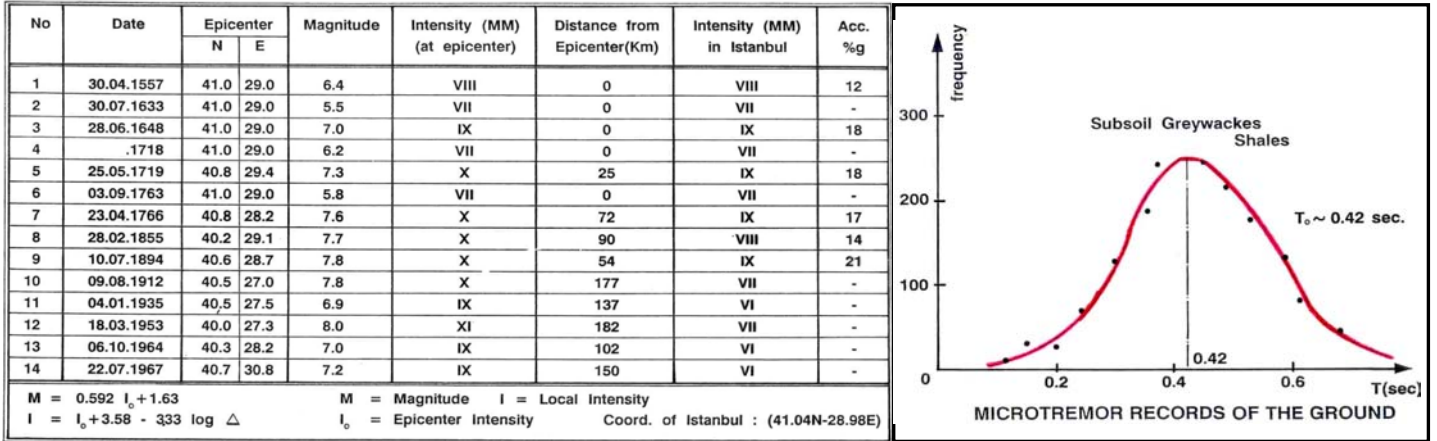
| No | Date | Epicenter N | Epicenter E | Magnitude | Intensity (MM) (at epicenter) | Distance from Epicenter(Km) | Intensity (MM) in Istanbul | Acc. %g |
|---|---|---|---|---|---|---|---|---|
| 1 | 30.04.1557 | 41.0 | 29.0 | 6.4 | VIII | 0 | VIII | 12 |
| 2 | 30.07.1633 | 41.0 | 29.0 | 5.5 | VII | 0 | VII | - |
| 3 | 28.06.1648 | 41.0 | 29.0 | 7.0 | IX | 0 | IX | 18 |
| 4 | .1718 | 41.0 | 29.0 | 6.2 | VII | 0 | VII | - |
| 5 | 25.05.1719 | 40.8 | 29.4 | 7.3 | X | 25 | IX | 18 |
| 6 | 03.09.1763 | 41.0 | 29.0 | 5.8 | VII | 0 | VII | - |
| 7 | 23.04.1766 | 40.8 | 28.2 | 7.6 | X | 72 | IX | 17 |
| 8 | 28.02.1855 | 40.2 | 29.1 | 7.7 | X | 90 | VIII | 14 |
| 9 | 10.07.1894 | 40.6 | 28.7 | 7.8 | X | 54 | IX | 21 |
| 10 | 09.08.1912 | 40.5 | 27.0 | 7.8 | X | 177 | VII | - |
| 11 | 04.01.1935 | 40.5 | 27.5 | 6.9 | IX | 137 | VI | - |
| 12 | 18.03.1953 | 40.0 | 27.3 | 8.0 | XI | 182 | VII | - |
| 13 | 06.10.1964 | 40.3 | 28.2 | 7.0 | IX | 102 | VI | - |
| 14 | 22.07.1967 | 40.7 | 30.8 | 7.2 | IX | 150 | VI | - |

$M = 0.592\ I_o + 1.63$  M = Magnitude  I = Local Intensity
$I = I_o + 3.58 - 3.33 \log \triangle$  $I_o$ = Epicenter Intensity  Coord. of Istanbul : (41.04N-28.98E)

frequency
300
200
100
0
0.2
0.4
0.6
T(sec)
Subsoil Greywackes Shales
$T_o \sim 0.42$ sec.
0.42
MICROTREMOR RECORDS OF THE GROUND